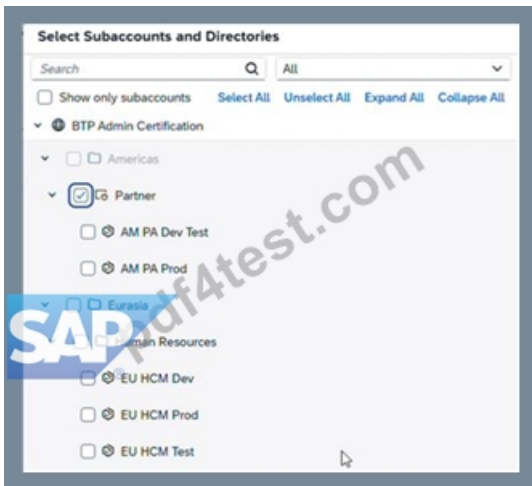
Select Subaccounts and Directories

Search

All

Show only subaccounts Select All Unselect All Expand All Collapse All

BTP Admin Certification

Americas

Partner

AM PA Dev Test

AM PA Prod

Eurasia

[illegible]an Resources

EU HCM Dev

EU HCM Prod

EU HCM Test

SAP

pdf4test.com